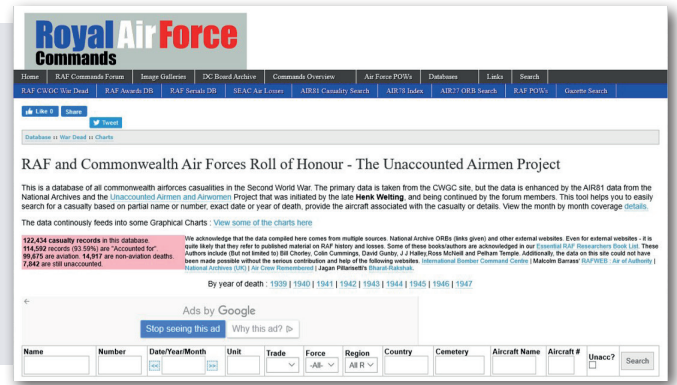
Royal Air Force
Commands

Home | RAF Commands Forum | Image Galleries | DC Board Archive | Commands Overview | Air Force POWs | Databases | Links | Search
RAF CWGC War Dead | RAF Awards DB | RAF Serials DB | SEAC Air Losses | AIR81 Casualty Search | AIR78 Index | AIR27 ORB Search | RAF POWs | Gazette Search

Like 0 | Share
Tweet

Database :: War Dead :: Charts

RAF and Commonwealth Air Forces Roll of Honour - The Unaccounted Airmen Project

This is a database of all commonwealth airforces casualities in the Second World War. The primary data is taken from the CWGC site, but the data is enhanced by the AIR81 data from the National Archives and the Unaccounted Airmen and Airwomen Project that was initiated by the late Henk Welting, and being continued by the forum members. This tool helps you to easily search for a casualty based on partial name or number, exact date or year of death, provide the aircraft associated with the casualty or details. View the month by month coverage details.

The data continously feeds into some Graphical Charts : View some of the charts here

122,434 casualty records in this database.
114,592 records (93.59%) are "Accounted for".
99,675 are aviation. 14,917 are non-aviation deaths.
7,842 are still unaccounted.

We acknowledge that the data compiled here comes from multiple sources. National Archive ORBs (links given) and other external websites. Even for external websites - it is quite likely that they refer to published material on RAF history and losses. Some of these books/authors are acknowledged in our Essential RAF Researchers Book List. These Authors include (But not limited to) Bill Chorley, Colin Cummings, David Gunby, J J Halley,Ross McNeill and Pelham Temple. Additionally, the data on this site could not have been made possible without the serious contribution and help of the following websites. International Bomber Command Centre | Malcolm Barrass' RAFWEB : Air of Authority | National Archives (UK) | Air Crew Remembered | Jagan Pillarisetti's Bharat-Rakshak.

By year of death : 1939 | 1940 | 1941 | 1942 | 1943 | 1944 | 1945 | 1946 | 1947

Ads by Google
Stop seeing this ad | Why this ad?

| Name | Number | Date/Year/Month | Unit | Trade | Force | Region | Country | Cemetery | Aircraft Name | Aircraft # | Unacc? | |
|---|---|---|---|---|---|---|---|---|---|---|---|---|
| | | << >> | | | -All- | All R | | | | | | Search |